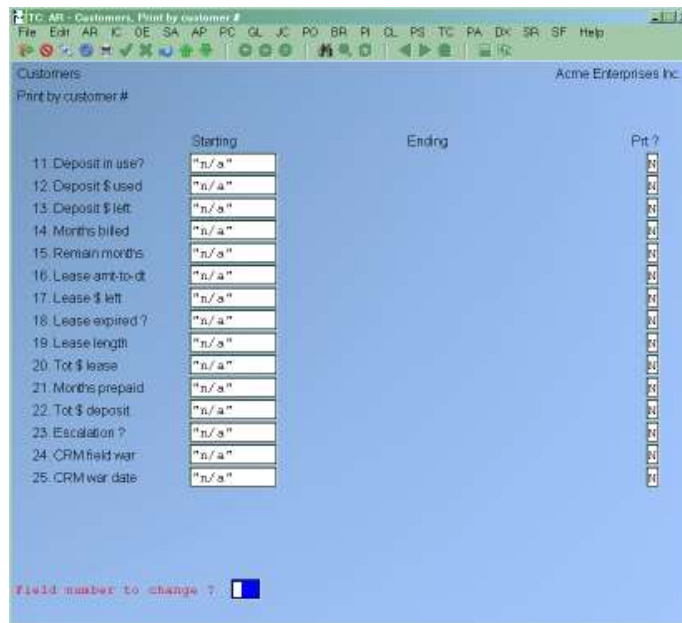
TC: AR - Customers, Print by customer #

File Edit AR IC OE SA AP PC GL JC PO BR PI CL PS TC PA DX SR SF Help

Customers

Acme Enterprises Inc.

Print by customer #

| | Starting | Ending | Prt ? |
|---|---|---|---|
| 11. Deposit in use? | "n/a" | | N |
| 12. Deposit $ used | "n/a" | | N |
| 13. Deposit $ left | "n/a" | | N |
| 14. Months billed | "n/a" | | N |
| 15. Remain months | "n/a" | | N |
| 16. Lease amt-to-dt | "n/a" | | N |
| 17. Lease $ left | "n/a" | | N |
| 18. Lease expired ? | "n/a" | | N |
| 19. Lease length | "n/a" | | N |
| 20. Tot $ lease | "n/a" | | N |
| 21. Months prepaid | "n/a" | | N |
| 22. Tot $ deposit | "n/a" | | N |
| 23. Escalation ? | "n/a" | | N |
| 24. CRM field war | "n/a" | | N |
| 25. CRM war date | "n/a" | | N |

Field number to change ?